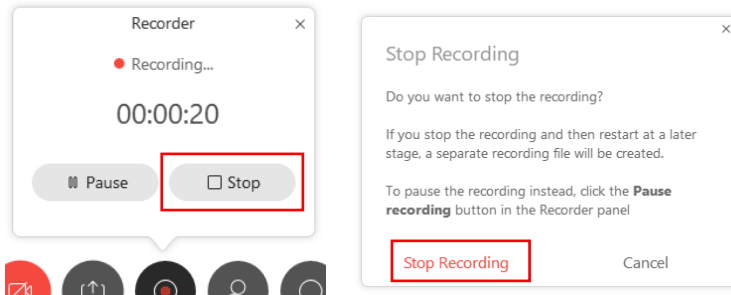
Recorder
×
Recording...
00:00:20
Pause
Stop

×
Stop Recording
Do you want to stop the recording?

If you stop the recording and then restart at a later stage, a separate recording file will be created.

To pause the recording instead, click the **Pause recording** button in the Recorder panel

Stop Recording
Cancel